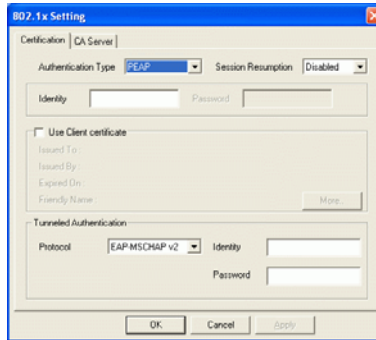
802.1x Setting

Certification | CA Server

Authentication Type PEAP

Session Resumption Disabled

Identity

Password

Use Client certificate

Issued To

Issued By

Expired On

Friendly Name

More...

Tunneled Authentication

Protocol EAP-MSCHAP v2

Identity

Password

OK

Cancel

Apply